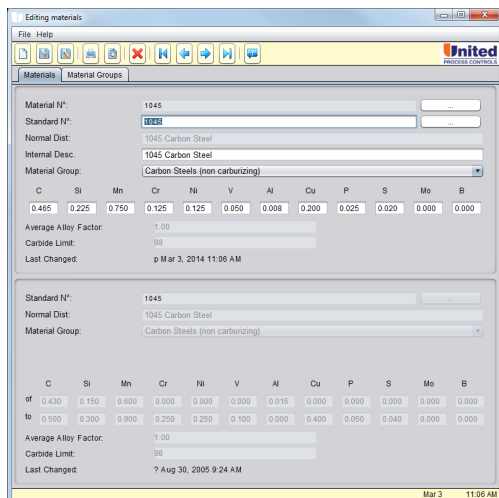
Editing materials

File Help

United
PROCESS CONTROLS

Materials | Material Groups

Material N°: 1045 ...
Standard N°: 1045 ...
Normal Dist: 1045 Carbon Steel
Internal Desc. 1045 Carbon Steel
Material Group: Carbon Steels (non carburizing)

| C | Si | Mn | Cr | Ni | V | Al | Cu | P | S | Mo | B |
|---|---|---|---|---|---|---|---|---|---|---|---|
| 0.465 | 0.225 | 0.750 | 0.125 | 0.125 | 0.050 | 0.008 | 0.200 | 0.025 | 0.020 | 0.000 | 0.000 |

Average Alloy Factor: 1.00
Carbide Limit: 98
Last Changed: p Mar 3, 2014 11:06 AM

Standard N°: 1045 ...
Normal Dist: 1045 Carbon Steel
Material Group: Carbon Steels (non carburizing)

| | C | Si | Mn | Cr | Ni | V | Al | Cu | P | S | Mo | B |
|---|---|---|---|---|---|---|---|---|---|---|---|---|
| of | 0.430 | 0.150 | 0.600 | 0.000 | 0.000 | 0.000 | 0.016 | 0.000 | 0.000 | 0.000 | 0.000 | 0.000 |
| to | 0.500 | 0.300 | 0.900 | 0.250 | 0.250 | 0.100 | 0.000 | 0.400 | 0.050 | 0.040 | 0.000 | 0.000 |

Average Alloy Factor: 1.00
Carbide Limit: 98
Last Changed: ? Aug 30, 2005 9:24 AM

Mar 3 11:06 AM